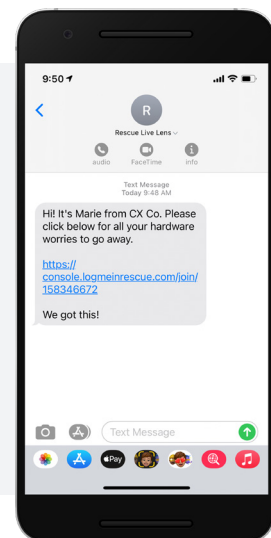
9:50

R

Rescue Live Lens

audio FaceTime info

Text Message
Today 9:48 AM

Hi! It's Marie from CX Co. Please click below for all your hardware worries to go away.

https://console.logmeinrescue.com/join/158346672

We got this!

Text Message

Pay